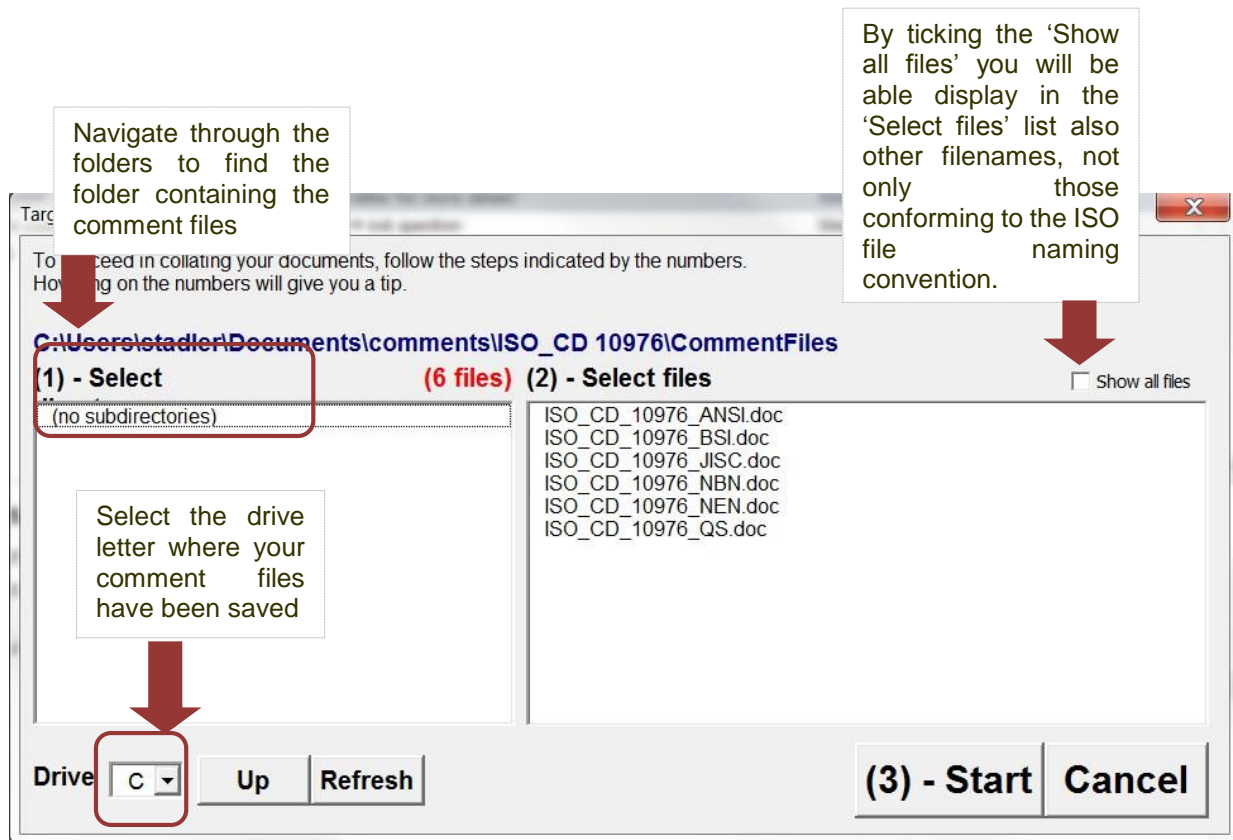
By ticking the 'Show all files' you will be able display in the 'Select files' list also other filenames, not only those conforming to the ISO file naming convention.

Navigate through the folders to find the folder containing the comment files

Targ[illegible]

To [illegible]ceed in collating your documents, follow the steps indicated by the numbers.
Ho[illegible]ng on the numbers will give you a tip.

C:\Users\stadler\Documents\comments\ISO_CD 10976\CommentFiles

(1) - Select

(6 files) (2) - Select files

Show all files

(no subdirectories)

ISO_CD_10976_ANSI.doc
ISO_CD_10976_BSI.doc
ISO_CD_10976_JISC.doc
ISO_CD_10976_NBN.doc
ISO_CD_10976_NEN.doc
ISO_CD_10976_QS.doc

Select the drive letter where your comment files have been saved

Drive C

Up

Refresh

(3) - Start

Cancel